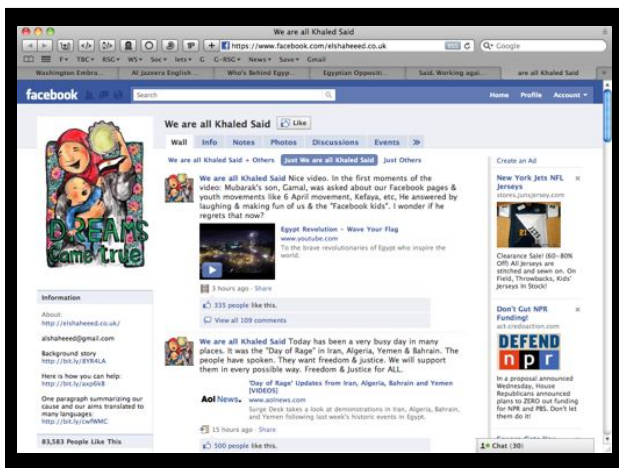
We are all Khaled Said

https://www.facebook.com/elshaheeed.co.uk

Google

F▾ TBC▾ RSC▾ WS▾ Soc▾ lets▾ G G-RSC▾ News▾ Save▾ Gmail

Washington Embra... | Al Jazeera English ... | Who's Behind Egyp... | Egyptian Oppositi... | Said. Working agai... | are all Khaled Said

facebook | Search | Home | Profile | Account ▾

DREAMS Come true

We are all Khaled Said | Like

Wall | Info | Notes | Photos | Discussions | Events | »

We are all Khaled Said + Others | Just We are all Khaled Said | Just Others

We are all Khaled Said Nice video. In the first moments of the video: Mubarak's son, Gamal, was asked about our Facebook pages & youth movements like 6 April movement, Kefaya, etc, He answered by laughing & making fun of us & the "Facebook kids". I wonder if he regrets that now?

Egypt Revolution - Wave Your Flag
www.youtube.com
To the brave revolutionaries of Egypt who inspire the world.

3 hours ago · Share

335 people like this.

View all 109 comments

We are all Khaled Said Today has been a very busy day in many places. It was the "Day of Rage" in Iran, Algeria, Yemen & Bahrain. The people have spoken. They want freedom & justice. We will support them in every possible way. Freedom & Justice for ALL.

'Day of Rage' Updates from Iran, Algeria, Bahrain and Yemen [VIDEOS]
www.aolnews.com
Surge Desk takes a look at demonstrations in Iran, Algeria, Bahrain, and Yemen following last week's historic events in Egypt.

Aol News.

15 hours ago · Share

500 people like this.

Information

About:
http://elshaheeed.co.uk/

alshaheed@gmail.com

Background story
http://bit.ly/8Y84LA

Here is how you can help:
http://bit.ly/axp6k8

One paragraph summarizing our cause and our aims translated to many languages:
http://bit.ly/cwfWMC

83,583 People Like This

Create an Ad

New York Jets NFL Jerseys
stores.junsjersey.com

Clearance Sale! (60~80% Off) All Jerseys are stitched and sewn on. On Field, Throwbacks, Kids' Jerseys In Stock!

Don't Cut NPR Funding!
act.credoaction.com

DEFEND npr

In a proposal announced Wednesday, House Republicans announced plans to ZERO out funding for NPR and PBS. Don't let them do it!

Chat (30)